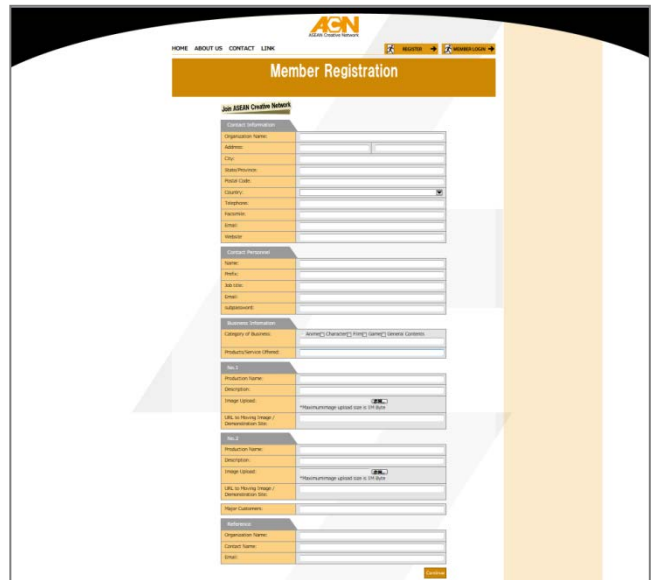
ACN
ASEAN Creative Network

HOME ABOUT US CONTACT LINK

REGISTER MEMBER LOGIN

Member Registration

Join ASEAN Creative Network

Contact Information

| | |
|---|---|
| Organization Name: | |
| Address: | |
| City: | |
| State/Province: | |
| Postal Code: | |
| Country: | |
| Telephone: | |
| Facsimile: | |
| Email: | |
| Website: | |

Contact Personnel

| | |
|---|---|
| Name: | |
| Prefix: | |
| Job title: | |
| Email: | |
| subpassword: | |

Business Information

| | |
|---|---|
| Category of Business: | Anime Character Print Game General Contents |
| Products/Service Offered: | |

No.1

| | |
|---|---|
| Production Name: | |
| Description: | |
| Image Upload: | *Maximum image upload size is 1M Byte |
| URL to Moving Image / Demonstration Site: | |

No.2

| | |
|---|---|
| Production Name: | |
| Description: | |
| Image Upload: | *Maximum image upload size is 1M Byte |
| URL to Moving Image / Demonstration Site: | |

| | |
|---|---|
| Major Customers: | |

Reference

| | |
|---|---|
| Organization Name: | |
| Contact Name: | |
| Email: | |

Continue